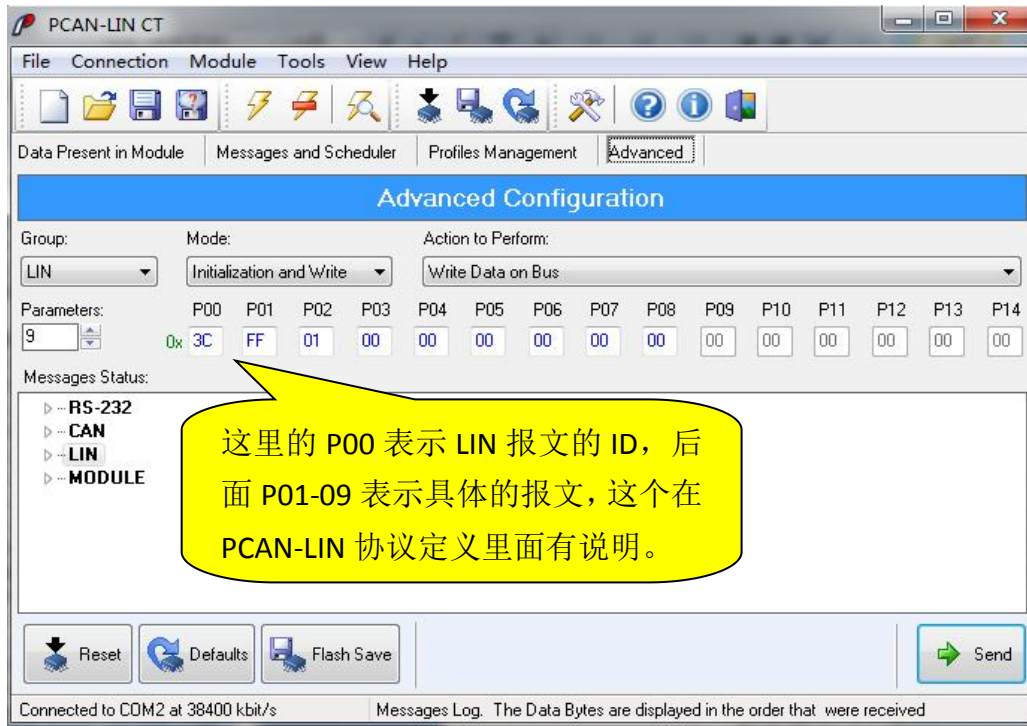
PCAN-LIN CT

File Connection Module Tools View Help

Data Present in Module | Messages and Scheduler | Profiles Management | Advanced

Advanced Configuration

Group: LIN

Mode: Initialization and Write

Action to Perform: Write Data on Bus

Parameters: 9

| | P00 | P01 | P02 | P03 | P04 | P05 | P06 | P07 | P08 | P09 | P10 | P11 | P12 | P13 | P14 |
|---|---|---|---|---|---|---|---|---|---|---|---|---|---|---|---|
| 0x | 3C | FF | 01 | 00 | 00 | 00 | 00 | 00 | 00 | 00 | 00 | 00 | 00 | 00 | 00 |

Messages Status:

RS-232
CAN
LIN
MODULE

这里的 P00 表示 LIN 报文的 ID，后面 P01-09 表示具体的报文，这个在 PCAN-LIN 协议定义里面有说明。

Reset | Defaults | Flash Save | Send

Connected to COM2 at 38400 kbit/s | Messages Log. The Data Bytes are displayed in the order that were received